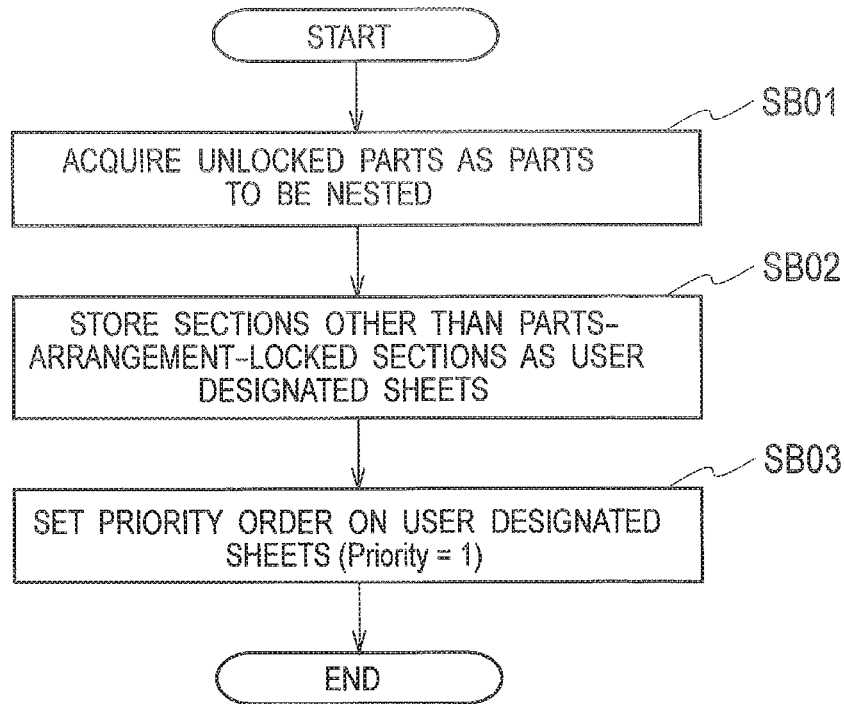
START

SB01

ACQUIRE UNLOCKED PARTS AS PARTS TO BE NESTED

SB02

STORE SECTIONS OTHER THAN PARTS-ARRANGEMENT-LOCKED SECTIONS AS USER DESIGNATED SHEETS

SB03

SET PRIORITY ORDER ON USER DESIGNATED SHEETS (Priority = 1)

END